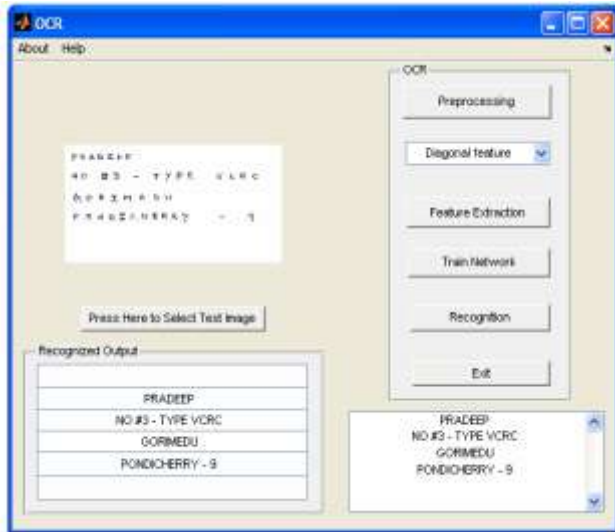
OCR

About Help

PRADEEP
NO #3 - TYPE VCRC
GORIMEDU
PONDICHERRY - 9

Press Here to Select Text Image

Recognized Output

| |
|---|
| PRADEEP |
| NO #3 - TYPE VCRC |
| GORIMEDU |
| PONDICHERRY - 9 |
| |

OCR

Preprocessing

Diagonal feature

Feature Extraction

Train Network

Recognition

Exit

PRADEEP
NO #3 - TYPE VCRC
GORIMEDU
PONDICHERRY - 9